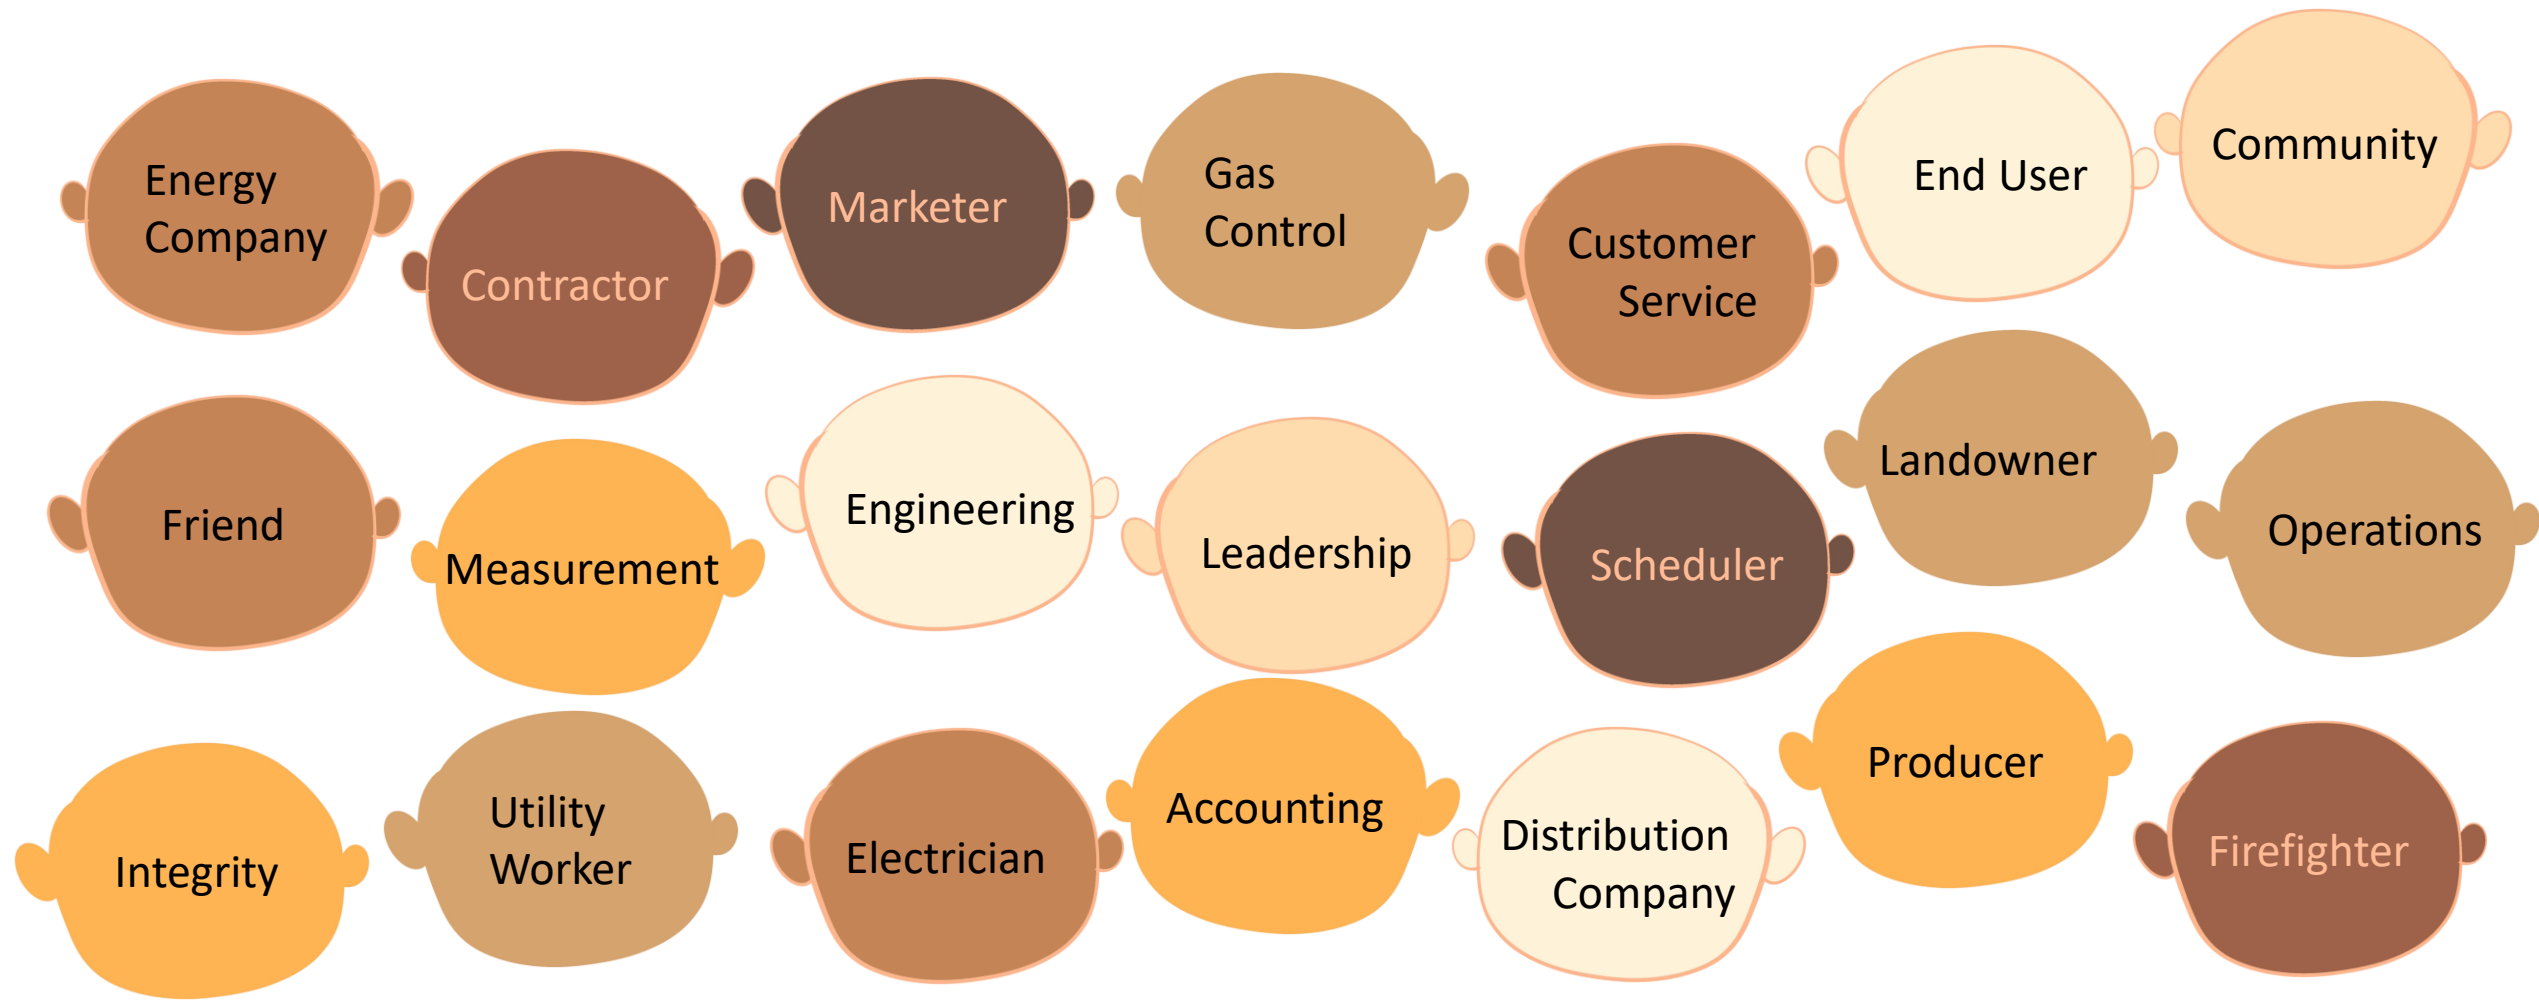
Energy Company

Contractor

Marketer

Gas Control

Customer Service

End User

Community

Friend

Measurement

Engineering

Leadership

Scheduler

Landowner

Operations

Integrity

Utility Worker

Electrician

Accounting

Distribution Company

Producer

Firefighter